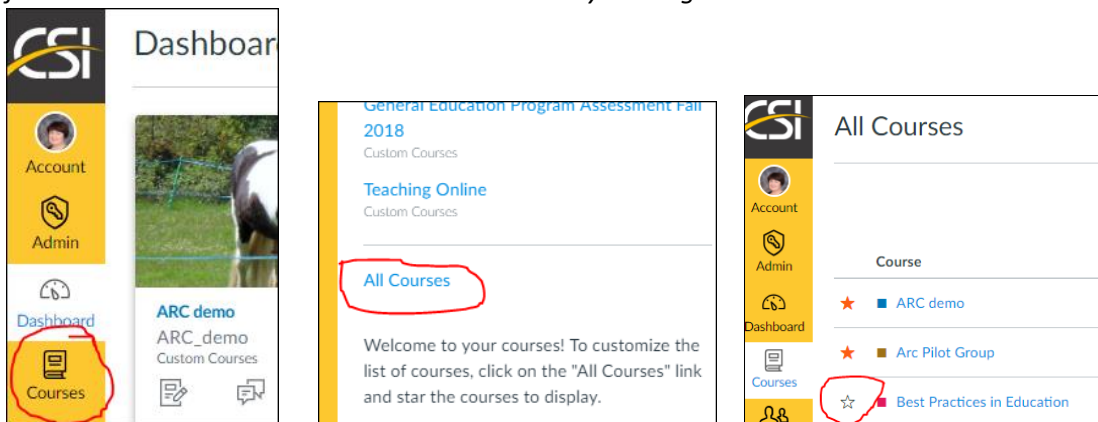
CSI
Dashboard
Account
Admin
Dashboard
Courses
ARC demo
ARC_demo
Custom Courses

General Education Program Assessment Fall 2018
Custom Courses
Teaching Online
Custom Courses
All Courses
Welcome to your courses! To customize the list of courses, click on the "All Courses" link and star the courses to display.

CSI
All Courses
Account
Admin
Dashboard
Courses
Course
★ ARC demo
★ Arc Pilot Group
☆ Best Practices in Education